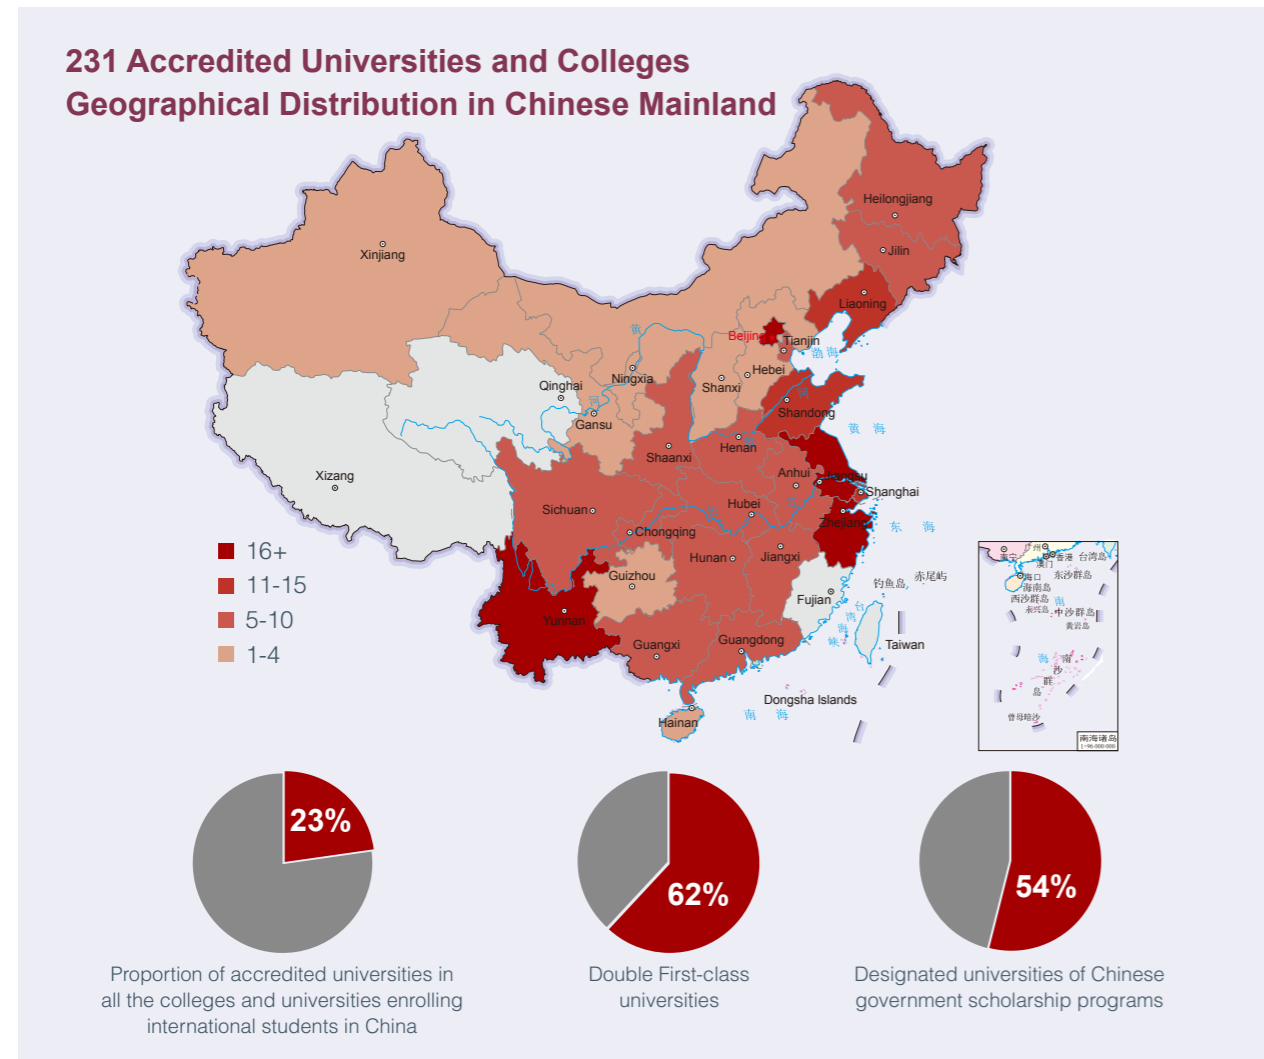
231 Accredited Universities and Colleges
Geographical Distribution in Chinese Mainland

Heilongjiang
Jilin
Liaoning
Xinjiang
Beijing
Tianjin
渤海
Hebei
Shanxi
Ningxia
Qinghai
Gansu
Shandong
黄海
Henan
Shaanxi
Anhui
Jiangsu
Shanghai
Xizang
Sichuan
Hubei
Zhejiang
东海
Chongqing
Hunan
Jiangxi
Guizhou
Fujian
钓鱼岛
赤尾屿
Yunnan
Guangxi
Guangdong
Taiwan
Dongsha Islands
Hainan
南海
南海诸岛

16+
11-15
5-10
1-4

23%
Proportion of accredited universities in all the colleges and universities enrolling international students in China

62%
Double First-class universities

54%
Designated universities of Chinese government scholarship programs